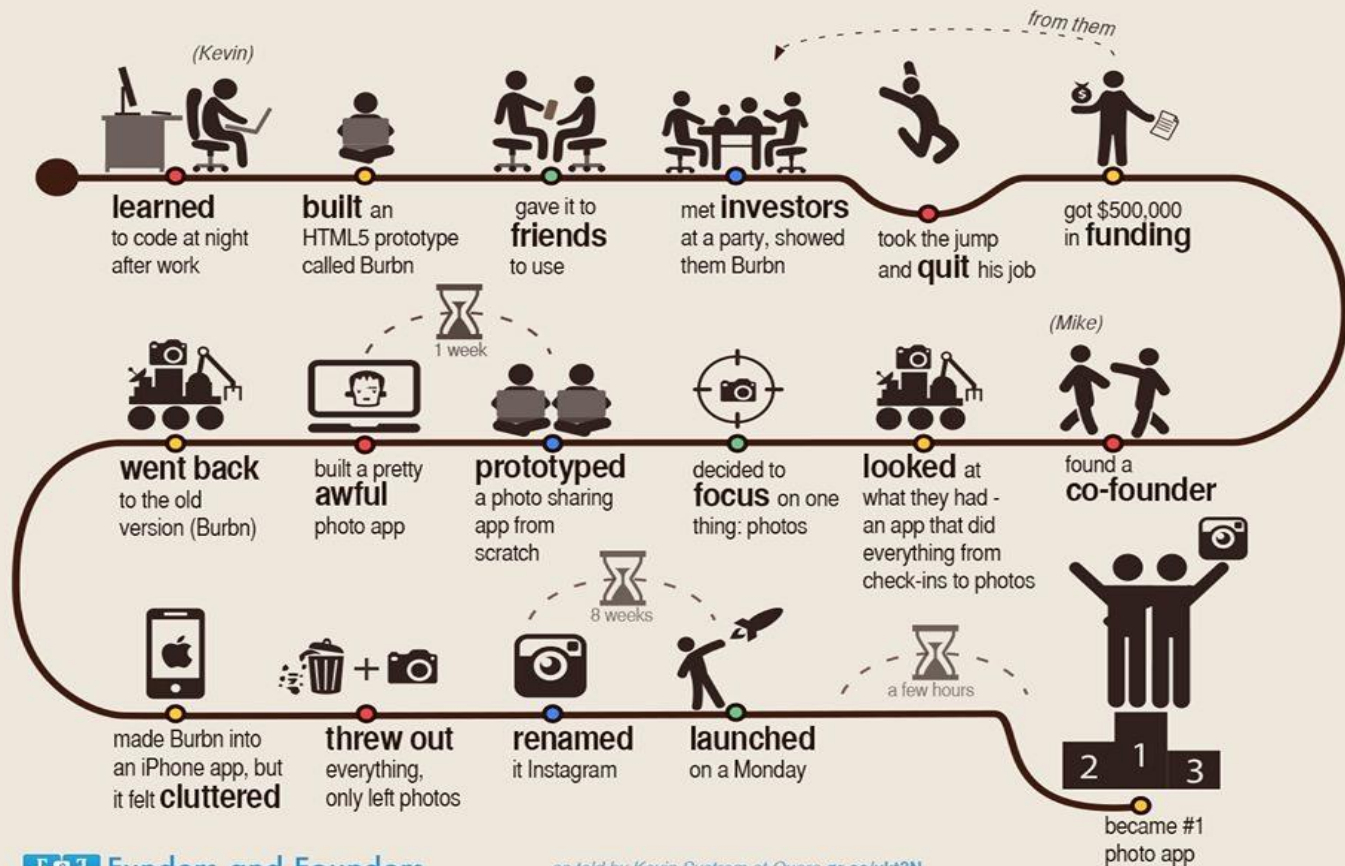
from them

(Kevin)

learned
to code at night after work

built an
HTML5 prototype called Burbn

gave it to
friends
to use

met investors
at a party, showed them Burbn

took the jump
and quit his job

got $500,000
in funding

(Mike)

1 week

went back
to the old version (Burbn)

built a pretty
awful
photo app

prototyped
a photo sharing app from scratch

decided to
focus on one thing: photos

looked at
what they had - an app that did everything from check-ins to photos

found a
co-founder

8 weeks

a few hours

made Burbn into an iPhone app, but it felt cluttered

threw out
everything, only left photos

renamed
it Instagram

launched
on a Monday

2 1 3

became #1
photo app

F&F Funders and Founders

as told by Kevin Systrom at Quora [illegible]